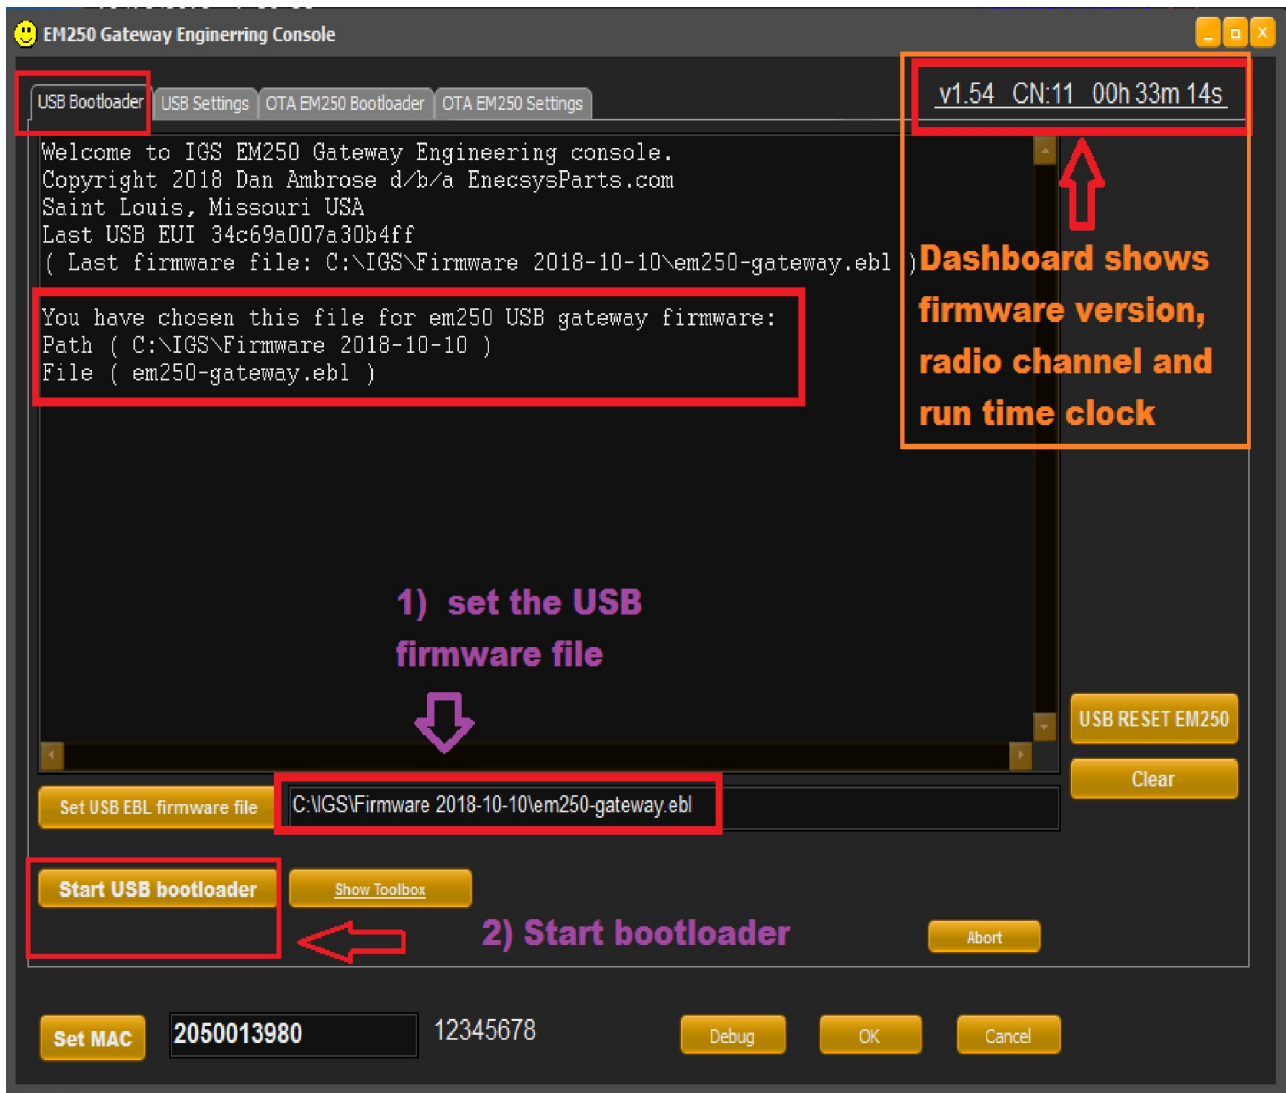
EM250 Gateway Enginerring Console

USB Bootloader | USB Settings | OTA EM250 Bootloader | OTA EM250 Settings

v1.54 CN:11 00h 33m 14s

Welcome to IGS EM250 Gateway Engineering console.
Copyright 2018 Dan Ambrose d/b/a EnecsysParts.com
Saint Louis, Missouri USA
Last USB EUI 34c69a007a30b4ff
( Last firmware file: C:\IGS\Firmware 2018-10-10\em250-gateway.ebl )

You have chosen this file for em250 USB gateway firmware:
Path ( C:\IGS\Firmware 2018-10-10 )
File ( em250-gateway.ebl )

Dashboard shows firmware version, radio channel and run time clock

1) set the USB firmware file

USB RESET EM250

Clear

Set USB EBL firmware file

C:\IGS\Firmware 2018-10-10\em250-gateway.ebl

Start USB bootloader

Show Toolbox

2) Start bootloader

Abort

Set MAC

2050013980

12345678

Debug

OK

Cancel